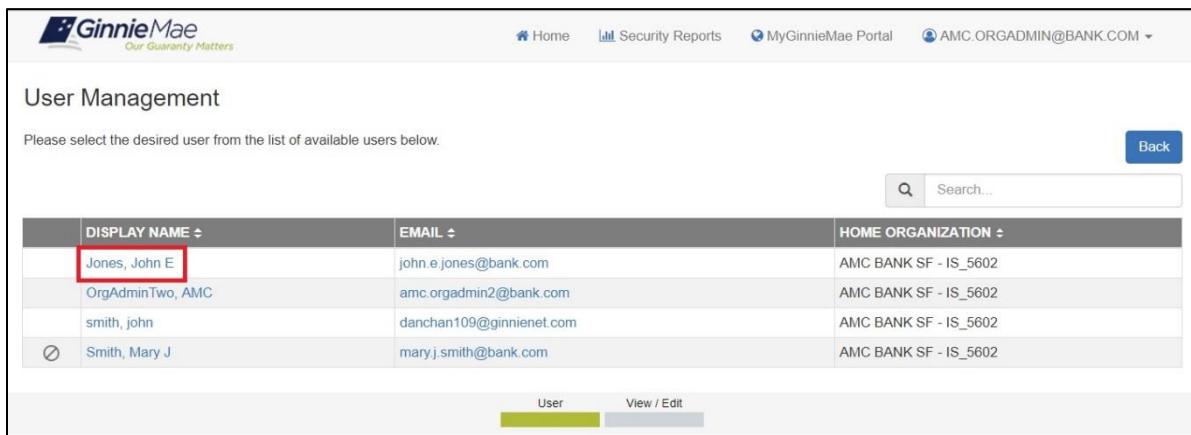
GinnieMae
Our Guaranty Matters

Home | Security Reports | MyGinnieMae Portal | AMC.ORGADMIN@BANK.COM

User Management

Please select the desired user from the list of available users below.

Back

Search...

| | DISPLAY NAME ⇕ | EMAIL ⇕ | HOME ORGANIZATION ⇕ |
|---|---|---|---|
| | Jones, John E | john.e.jones@bank.com | AMC BANK SF - IS_5602 |
| | OrgAdminTwo, AMC | amc.orgadmin2@bank.com | AMC BANK SF - IS_5602 |
| | smith, john | danchan109@ginnienet.com | AMC BANK SF - IS_5602 |
| ⊘ | Smith, Mary J | mary.j.smith@bank.com | AMC BANK SF - IS_5602 |

User
View / Edit